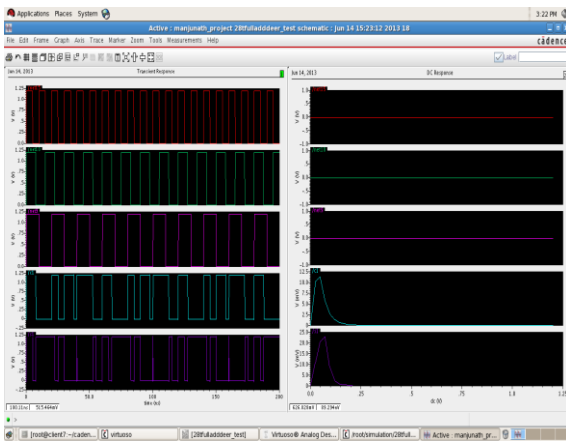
Applications Places System

3:22 PM

Active : manjunath_project 28tfulladdder_test schematic : Jun 14 15:23:12 2013 18

File Edit Frame Graph Axis Trace Marker Zoom Tools Measurements Help

cadence

Label

Jun 14, 2013

Transient Response

Jun 14, 2013

DC Response

1.25
1.0
.75
.5
.25
0
-.25

V (V)

1.25
1.0
.75
.5
.25
0
-.25

V (V)

1.25
1.0
.75
.5
.25
0
-.25

V (V)

1.25
1.0
.75
.5
.25
0
-.25

V (V)

1.25
1.0
.75
.5
.25
0
-.25

V (V)

0
50
100
150
200

time (ns)

1.0
0.5
0
-0.5
-1.0

V (V)

1.0
0.5
0
-0.5
-1.0

V (V)

1.0
0.5
0
-0.5
-1.0

V (V)

12.5
10.0
7.5
5.0
2.5
0

V (mV)

25.0
20.0
15.0
10.0
5.0
0

V (mV)

0
.25
.5
.75
1.0
1.25

dc (V)

[root@client7 ~/caden...

virtuoso

[28tfulladdder_test]

Virtuoso® Analog Des...

/root/simulation/28tfull...

Active : manjunath_pr...